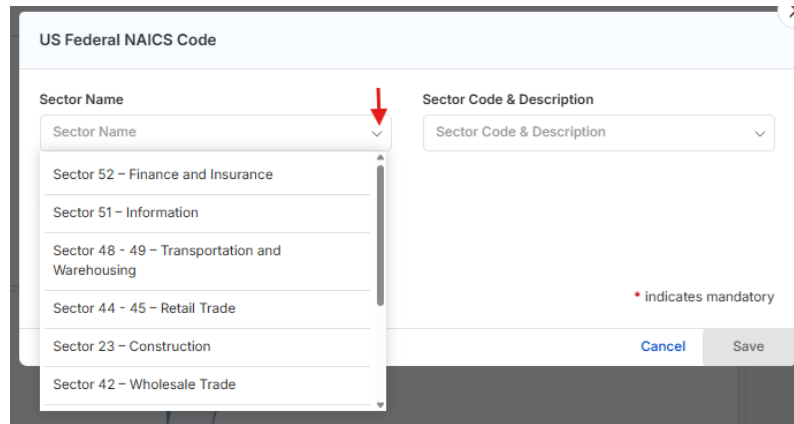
US Federal NAICS Code

Sector Name

Sector Name

Sector Code & Description

Sector Code & Description

Sector 52 – Finance and Insurance

Sector 51 – Information

Sector 48 - 49 – Transportation and Warehousing

Sector 44 - 45 – Retail Trade

Sector 23 – Construction

Sector 42 – Wholesale Trade

* indicates mandatory

Cancel

Save